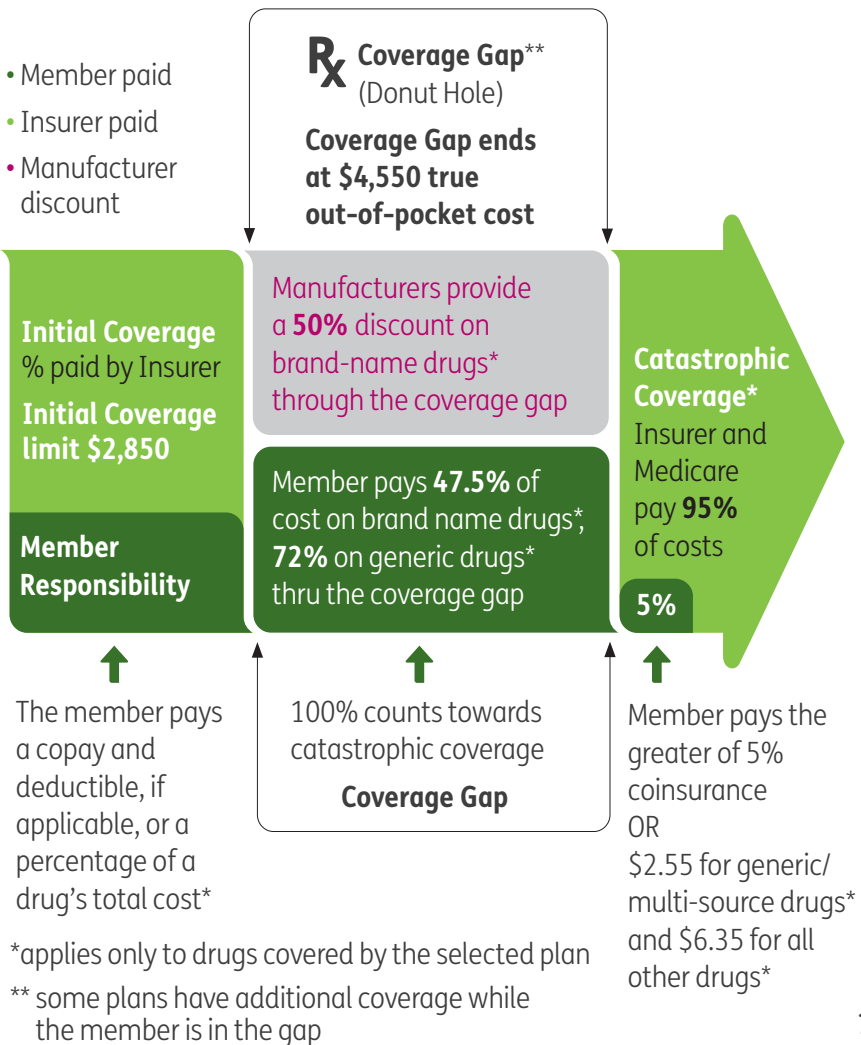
• Member paid
• Insurer paid
• Manufacturer discount

℞ Coverage Gap**
(Donut Hole)

Coverage Gap ends at $4,550 true out-of-pocket cost

Initial Coverage
% paid by Insurer
Initial Coverage limit $2,850

Member Responsibility

Manufacturers provide a **50%** discount on brand-name drugs* through the coverage gap

Member pays **47.5%** of cost on brand name drugs*, **72%** on generic drugs* thru the coverage gap

Catastrophic Coverage*
Insurer and Medicare pay **95%** of costs

5%

The member pays a copay and deductible, if applicable, or a percentage of a drug's total cost*

100% counts towards catastrophic coverage

Coverage Gap

Member pays the greater of 5% coinsurance
OR
$2.55 for generic/ multi-source drugs* and $6.35 for all other drugs*

*applies only to drugs covered by the selected plan
** some plans have additional coverage while the member is in the gap